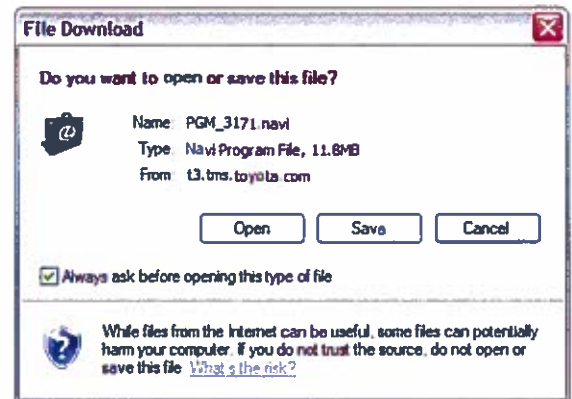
File Download

Do you want to open or save this file?

Name: PGM_3171.navi
Type: Navi Program File, 11.8MB
From: t3.tms.toyota.com

Open
Save
Cancel

Always ask before opening this type of file

While files from the Internet can be useful, some files can potentially harm your computer. If you do not trust the source, do not open or save this file. What's the risk?